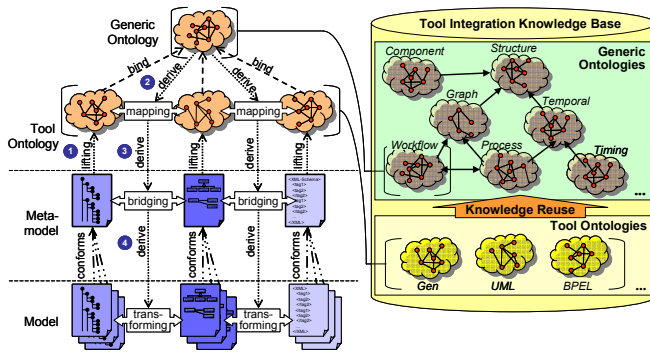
Generic Ontology

bind

2 derive

derive

bind

Tool Ontology

mapping

mapping

1 lifting

3 derive

lifting

derive

lifting

Meta-model

bridging

bridging

4 derive

conforms

conforms

conforms

Model

trans-forming

trans-forming

Tool Integration Knowledge Base

Component

Structure

Generic Ontologies

Graph

Temporal

Workflow

Process

Timing

...

Knowledge Reuse

Tool Ontologies

Gen

UML

BPEL

...